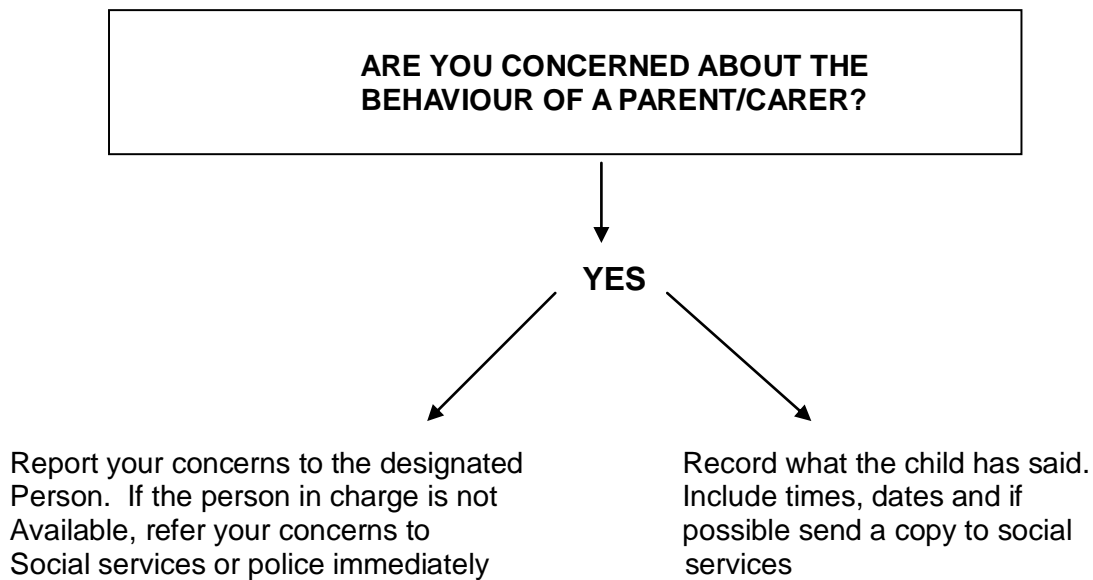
ARE YOU CONCERNED ABOUT THE BEHAVIOUR OF A PARENT/CARER?

YES

Report your concerns to the designated Person. If the person in charge is not Available, refer your concerns to Social services or police immediately

Record what the child has said. Include times, dates and if possible send a copy to social services